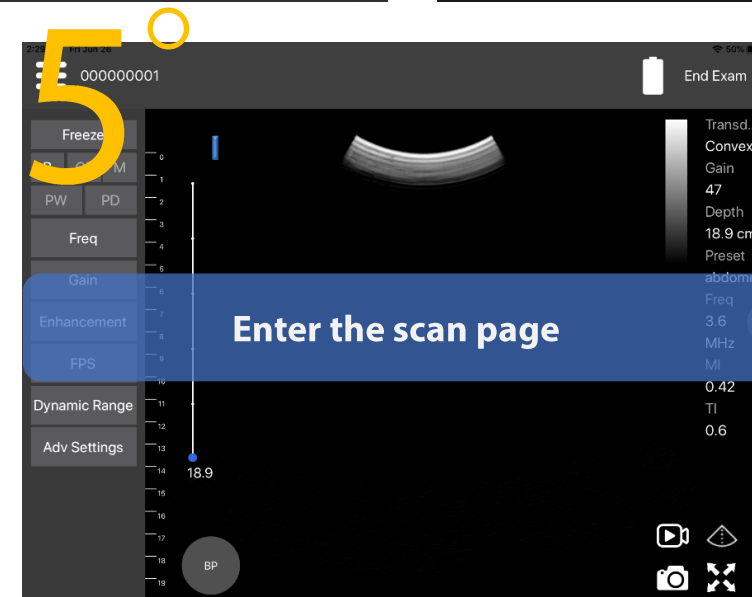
5

2:25 Fri Jun 26

000000001

End Exam

Freeze

B C M

PW PD

Freq

Gain

Enhancement

FPS

Dynamic Range

Adv Settings

0
1
2
3
4
5
6
7
8
9
10
11
12
13
14
15
16
17
18
19

18.9

BP

Enter the scan page

Transd.
Convex
Gain
47
Depth
18.9 cm
Preset
abdom
Freq
3.6
MHz
MI
0.42
TI
0.6